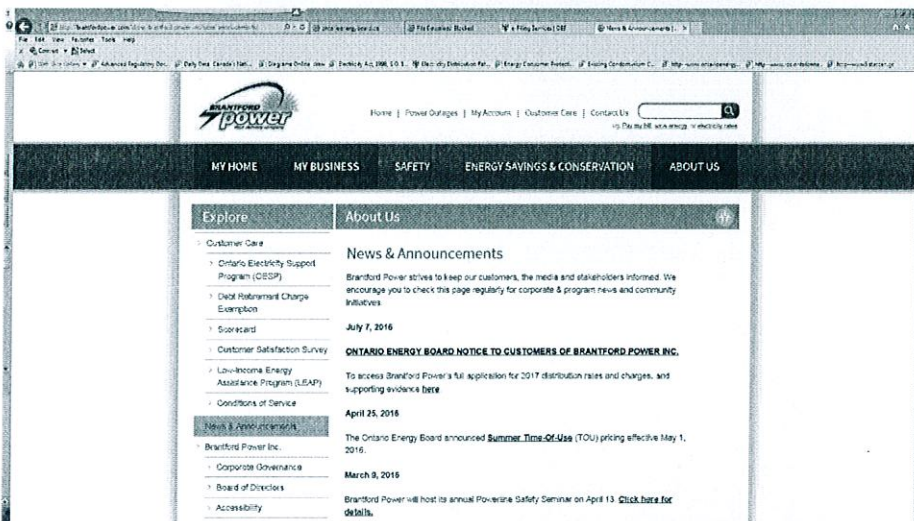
BRANTFORD power

Home | Power Outages | My Account | Customer Care | Contact Us

MY HOME MY BUSINESS SAFETY ENERGY SAVINGS & CONSERVATION ABOUT US

Explore

Customer Care

Ontario Electricity Support Program (OESP)

Debt Retirement Charge Exemption

Scorecard

Customer Satisfaction Survey

Low-Income Energy Assistance Program (LEAP)

Conditions of Service

News & Announcements

Brantford Power Inc.

Corporate Governance

Board of Directors

Accessibility

About Us

News & Announcements

Brantford Power strives to keep our customers, the media and stakeholders informed. We encourage you to check this page regularly for corporate & program news and community initiatives.

July 7, 2016

ONTARIO ENERGY BOARD NOTICE TO CUSTOMERS OF BRANTFORD POWER INC.

To access Brantford Power's full application for 2017 distribution rates and charges, and supporting evidence here

April 25, 2016

The Ontario Energy Board announced Summer Time-Of-Use (TOU) pricing effective May 1, 2016.

March 8, 2016

Brantford Power will host its annual Powerline Safety Seminar on April 13. Click here for details.